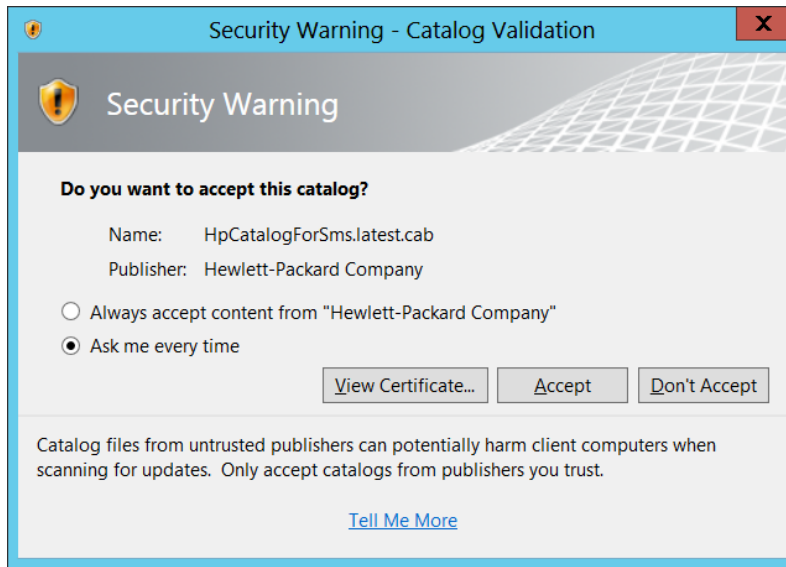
Security Warning - Catalog Validation

Security Warning

Do you want to accept this catalog?

Name: HpCatalogForSms.latest.cab

Publisher: Hewlett-Packard Company

Always accept content from "Hewlett-Packard Company"

Ask me every time

View Certificate... Accept Don't Accept

Catalog files from untrusted publishers can potentially harm client computers when scanning for updates. Only accept catalogs from publishers you trust.

Tell Me More